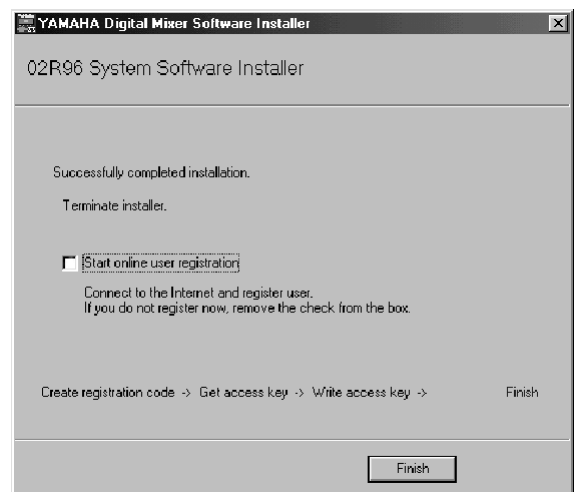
YAMAHA Digital Mixer Software Installer

02R96 System Software Installer

Successfully completed installation.

Terminate installer.

Start online user registration

Connect to the Internet and register user.
If you do not register now, remove the check from the box.

Create registration code -> Get access key -> Write access key -> Finish

Finish